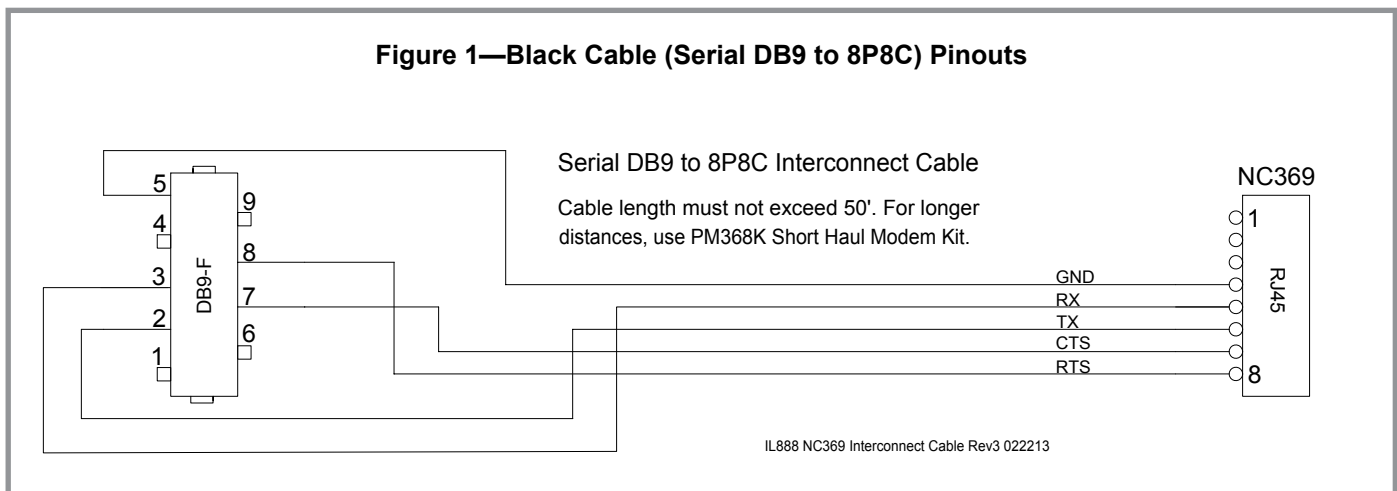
Figure 1—Black Cable (Serial DB9 to 8P8C) Pinouts

Serial DB9 to 8P8C Interconnect Cable

Cable length must not exceed 50'. For longer distances, use PM368K Short Haul Modem Kit.

NC369

5
4
3
2
1
DB9-F
9
8
7
6

GND
RX
TX
CTS
RTS

1
RJ45
8

IL888 NC369 Interconnect Cable Rev3 022213